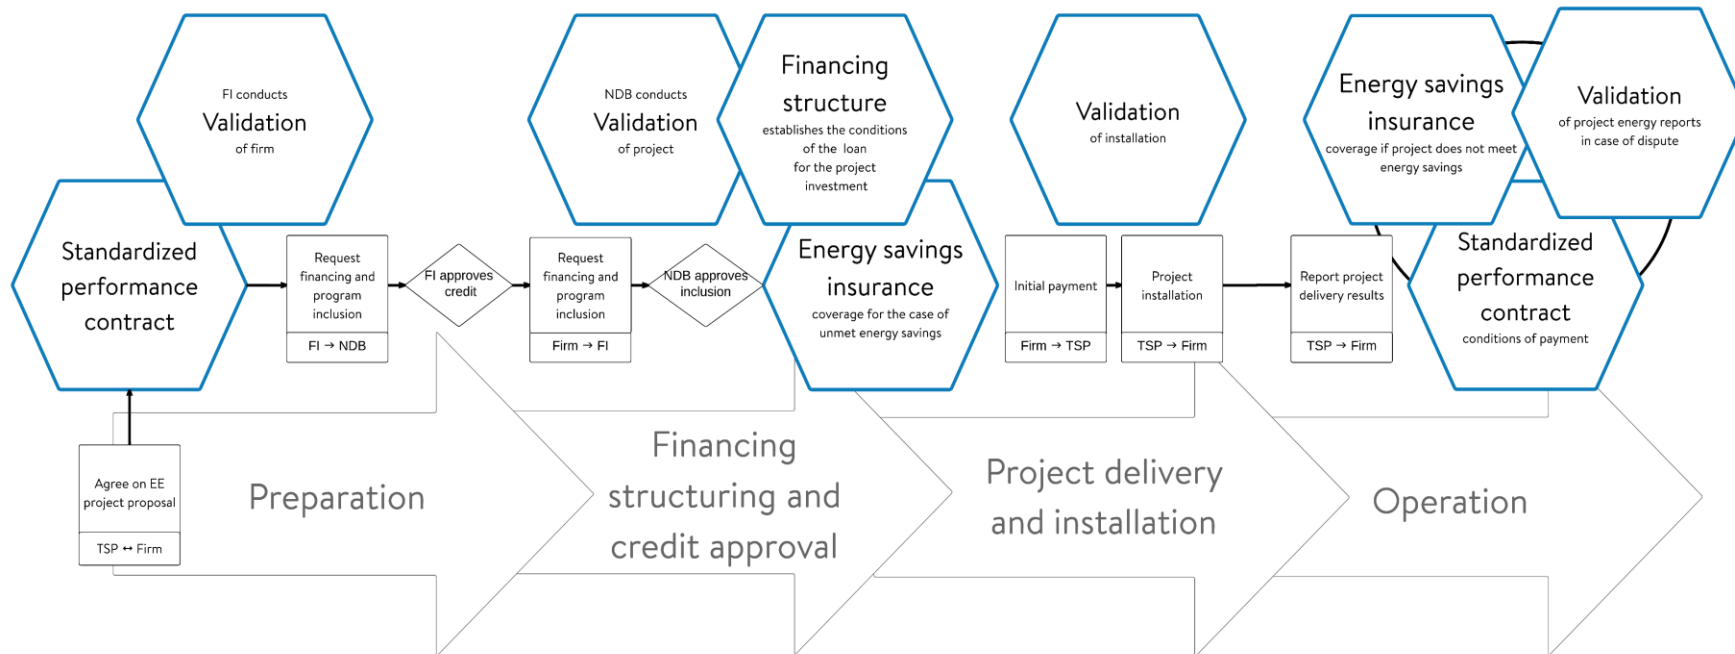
FI conducts
Validation
of firm

Standardized performance contract

Request financing and program inclusion
FI → NDB

FI approves credit

Request financing and program inclusion
Firm → FI

NDB approves inclusion

NDB conducts
Validation
of project

Financing structure
establishes the conditions of the loan for the project investment

Energy savings insurance
coverage for the case of unmet energy savings

Validation
of installation

Initial payment
Firm → TSP

Project installation
TSP → Firm

Report project delivery results
TSP → Firm

Energy savings insurance
coverage if project does not meet energy savings

Validation
of project energy reports in case of dispute

Standardized performance contract
conditions of payment

Agree on EE project proposal
TSP ↔ Firm

Preparation

Financing structuring and credit approval

Project delivery and installation

Operation